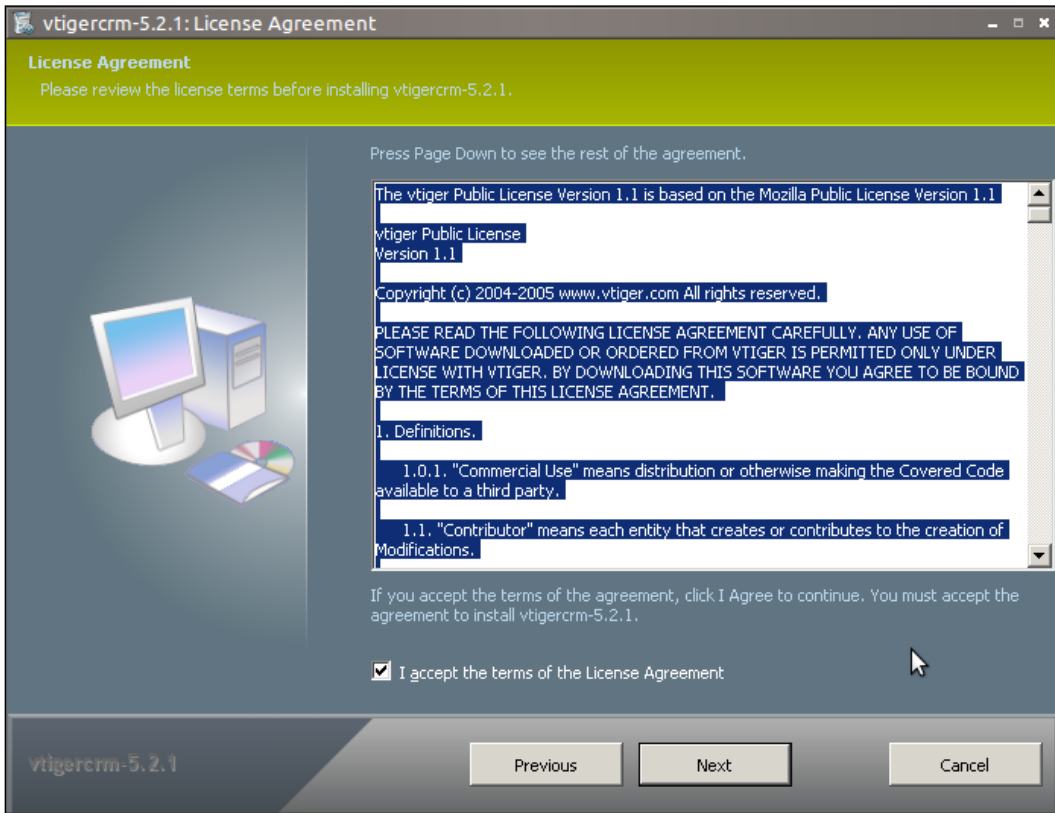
vtigercrm-5.2.1: License Agreement

License Agreement
Please review the license terms before installing vtigercrm-5.2.1.

Press Page Down to see the rest of the agreement.

The vtiger Public License Version 1.1 is based on the Mozilla Public License Version 1.1

vtiger Public License
Version 1.1

Copyright (c) 2004-2005 www.vtiger.com All rights reserved.

PLEASE READ THE FOLLOWING LICENSE AGREEMENT CAREFULLY. ANY USE OF SOFTWARE DOWNLOADED OR ORDERED FROM VTIGER IS PERMITTED ONLY UNDER LICENSE WITH VTIGER. BY DOWNLOADING THIS SOFTWARE YOU AGREE TO BE BOUND BY THE TERMS OF THIS LICENSE AGREEMENT.

1. Definitions.

1.0.1. "Commercial Use" means distribution or otherwise making the Covered Code available to a third party.

1.1. "Contributor" means each entity that creates or contributes to the creation of Modifications.

If you accept the terms of the agreement, click I Agree to continue. You must accept the agreement to install vtigercrm-5.2.1.

I accept the terms of the License Agreement

vtigercrm-5.2.1

Previous

Next

Cancel